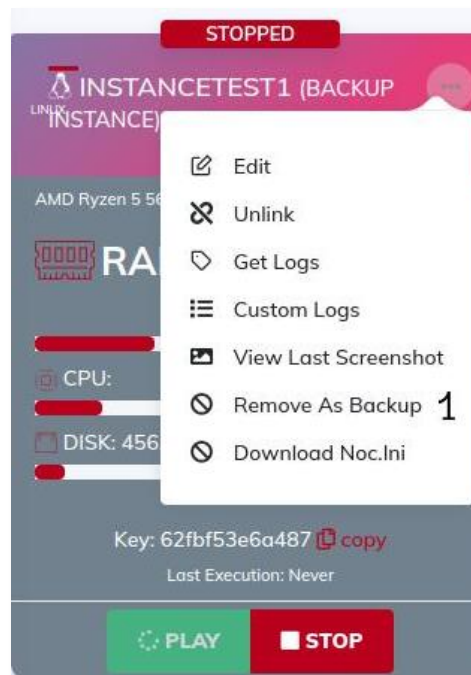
STOPPED

LINUX INSTANCETEST1 (BACKUP INSTANCE)

...

AMD Ryzen 5 56

RA

CPU:

DISK: 456

Edit

Unlink

Get Logs

Custom Logs

View Last Screenshot

Remove As Backup 1

Download Noc.Ini

Key: 62fbf53e6a487 copy

Last Execution: Never

PLAY

STOP